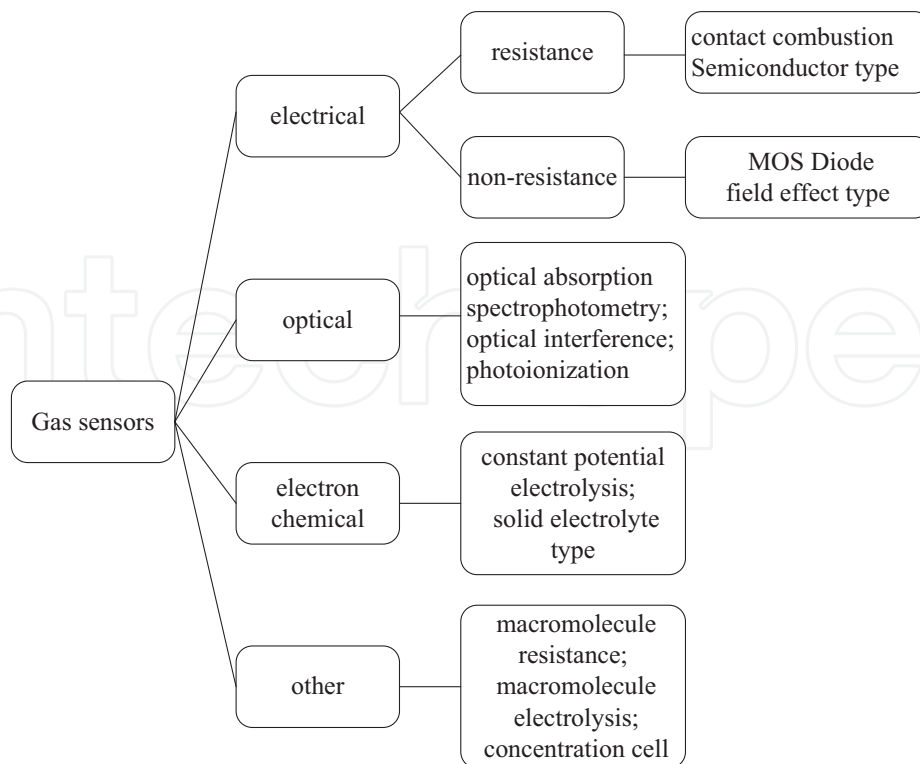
Gas sensors

electrical

resistance

contact combustion
Semiconductor type

non-resistance

MOS Diode
field effect type

optical

optical absorption
spectrophotometry;
optical interference;
photoionization

electron
chemical

constant potential
electrolysis;
solid electrolyte
type

other

macromolecule
resistance;
macromolecule
electrolysis;
concentration cell